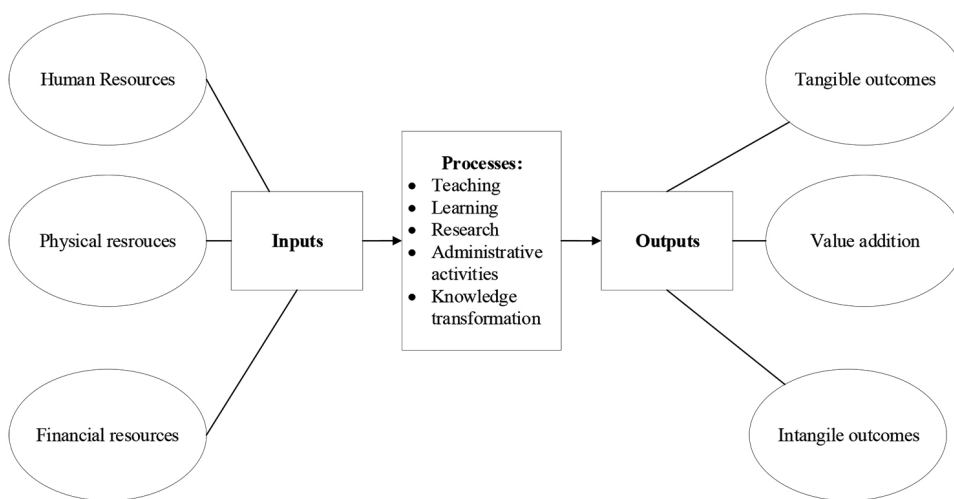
Human Resources

Physical resrouces

Financial resources

Inputs

Processes:
- Teaching
- Learning
- Research
- Administrative activities
- Knowledge transformation

Outputs

Tangible outcomes

Value addition

Intangile outcomes